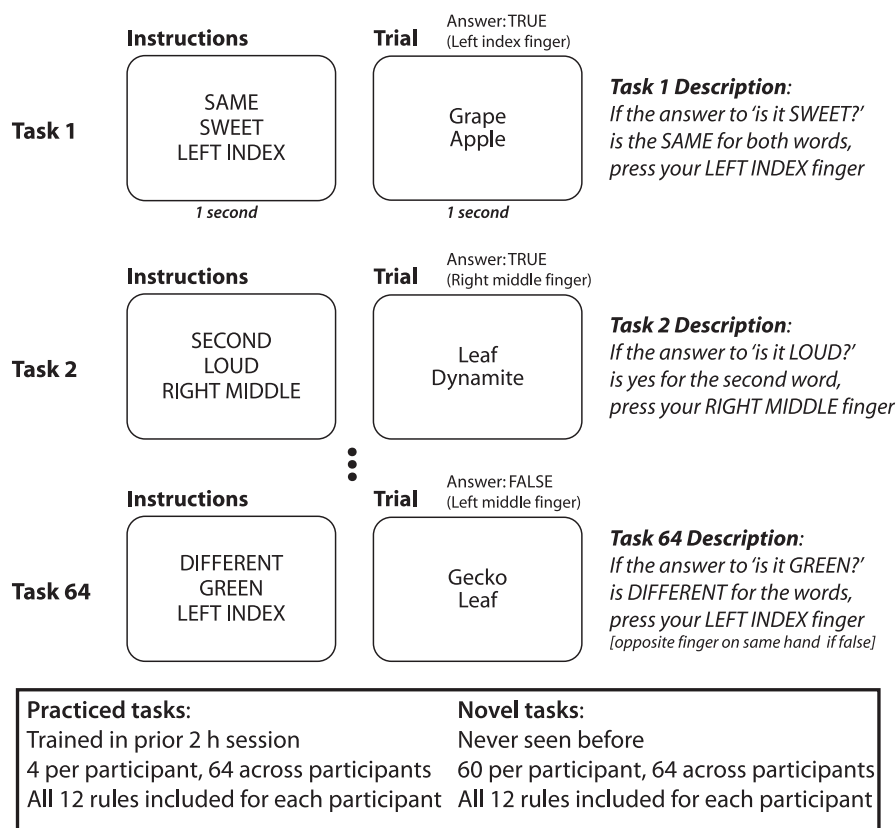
Task 1

Instructions

SAME
SWEET
LEFT INDEX

1 second

Trial

Answer: TRUE
(Left index finger)

Grape
Apple

1 second

Task 1 Description:
If the answer to 'is it SWEET?' is the SAME for both words, press your LEFT INDEX finger

Task 2

Instructions

SECOND
LOUD
RIGHT MIDDLE

Trial

Answer: TRUE
(Right middle finger)

Leaf
Dynamite

Task 2 Description:
If the answer to 'is it LOUD?' is yes for the second word, press your RIGHT MIDDLE finger

Task 64

Instructions

DIFFERENT
GREEN
LEFT INDEX

Trial

Answer: FALSE
(Left middle finger)

Gecko
Leaf

Task 64 Description:
If the answer to 'is it GREEN?' is DIFFERENT for the words, press your LEFT INDEX finger
[opposite finger on same hand if false]

| Practiced tasks: | Novel tasks: |
|---|---|
| Trained in prior 2 h session | Never seen before |
| 4 per participant, 64 across participants | 60 per participant, 64 across participants |
| All 12 rules included for each participant | All 12 rules included for each participant |